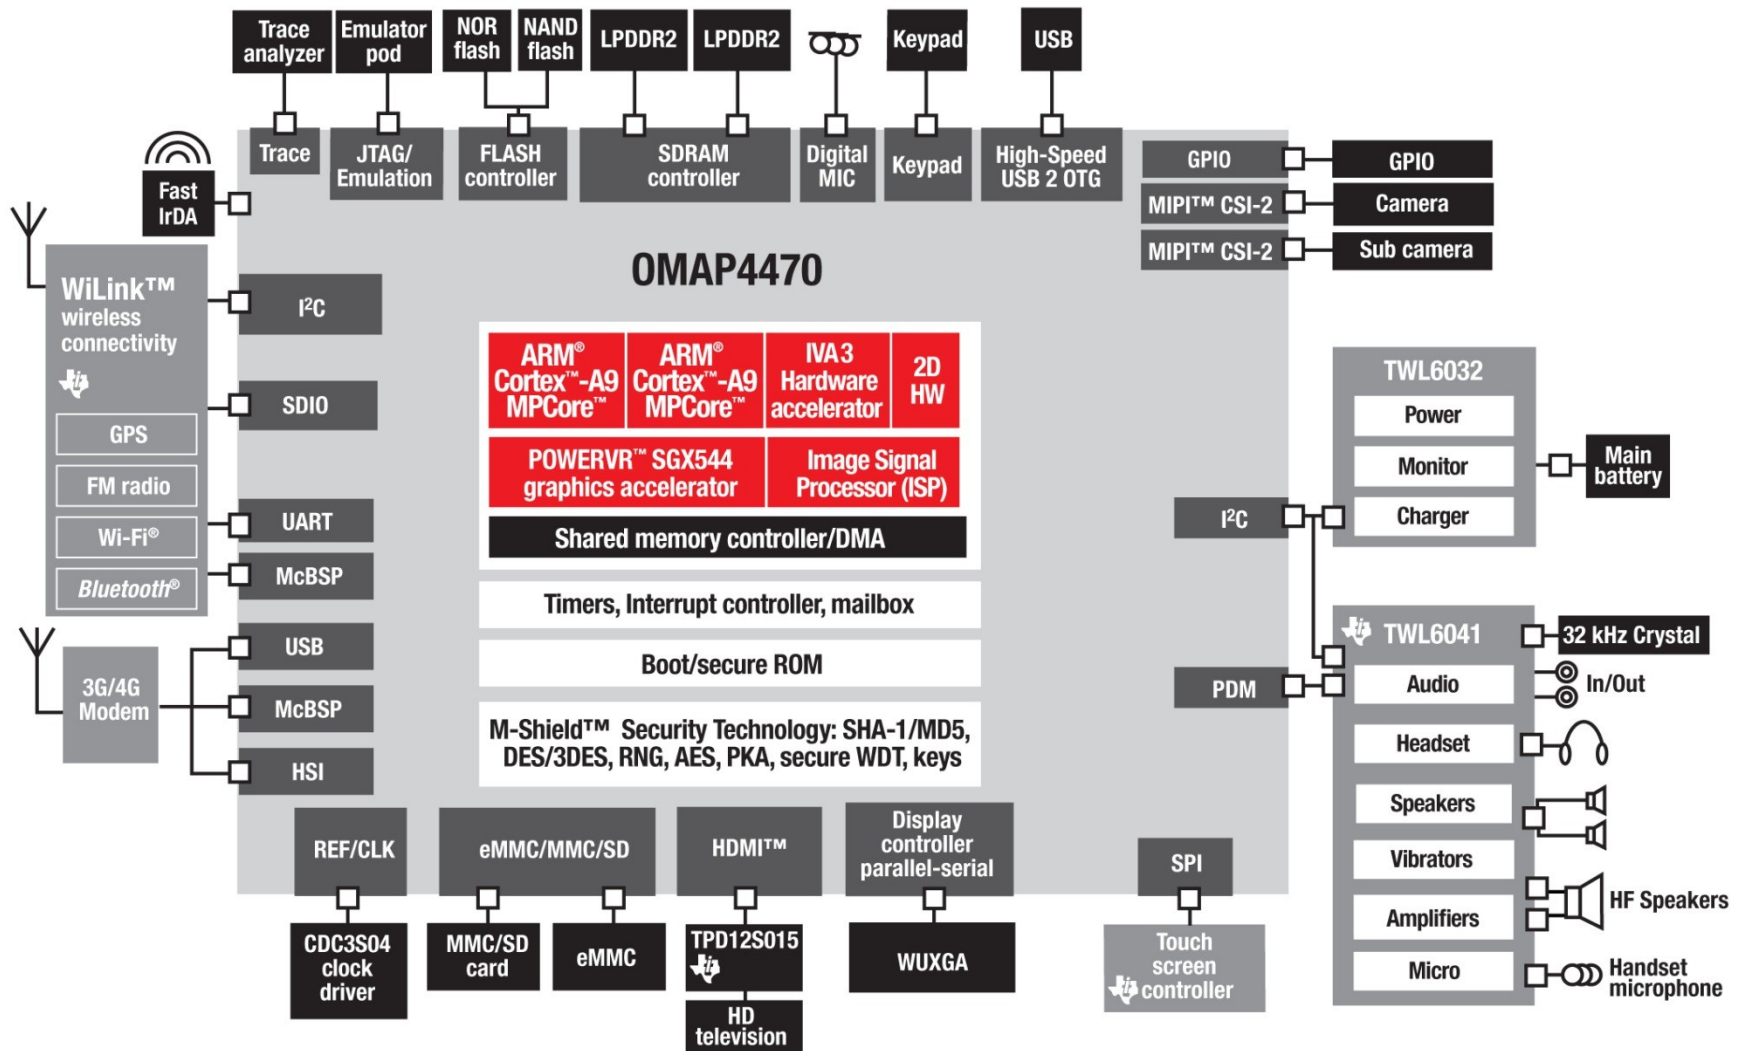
Trace analyzer

Emulator pod

NOR flash

NAND flash

LPDDR2

LPDDR2

Keypad

USB

Trace

JTAG/ Emulation

FLASH controller

SDRAM controller

Digital MIC

Keypad

High-Speed USB 2 OTG

GPIO

GPIO

MIPI™ CSI-2

Camera

MIPI™ CSI-2

Sub camera

Fast IrDA

OMAP4470

WiLink™ wireless connectivity

GPS

FM radio

Wi-Fi®

Bluetooth®

$I^2C$

SDIO

UART

McBSP

USB

McBSP

HSI

3G/4G Modem

ARM® Cortex™-A9 MPCore™

ARM® Cortex™-A9 MPCore™

IVA 3 Hardware accelerator

2D HW

POWERVR™ SGX544 graphics accelerator

Image Signal Processor (ISP)

Shared memory controller/DMA

Timers, Interrupt controller, mailbox

Boot/secure ROM

M-Shield™ Security Technology: SHA-1/MD5, DES/3DES, RNG, AES, PKA, secure WDT, keys

TWL6032

Power

Monitor

Charger

Main battery

$I^2C$

TWL6041

32 kHz Crystal

PDM

Audio

In/Out

Headset

Speakers

Vibrators

Amplifiers

HF Speakers

Micro

Handset microphone

REF/CLK

eMMC/MMC/SD

HDMI™

Display controller parallel-serial

SPI

CDC3S04 clock driver

MMC/SD card

eMMC

TPD12S015

HD television

WUXGA

Touch screen controller